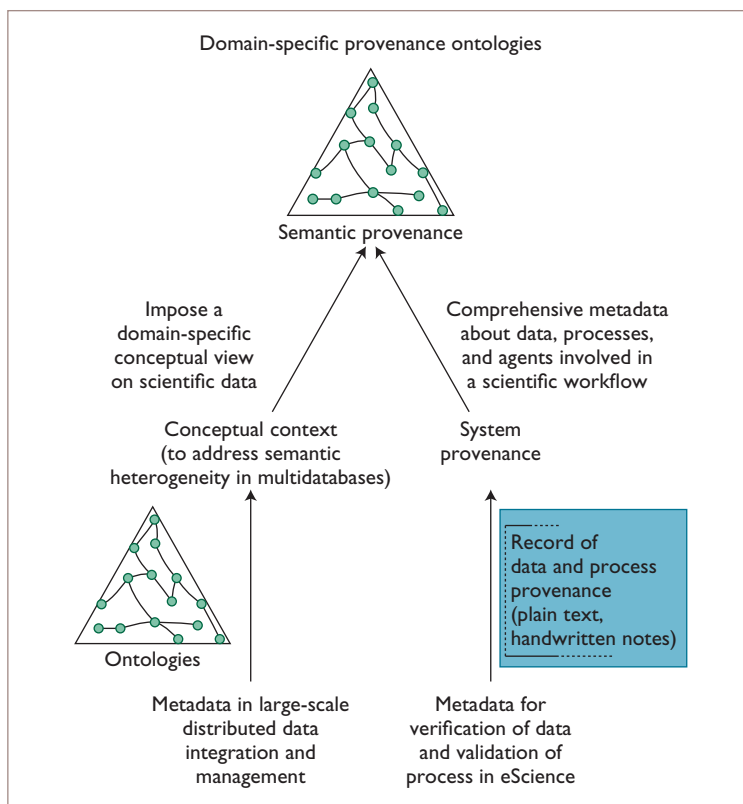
Domain-specific provenance ontologies

Semantic provenance

Impose a domain-specific conceptual view on scientific data

Comprehensive metadata about data, processes, and agents involved in a scientific workflow

Conceptual context (to address semantic heterogeneity in multidatabases)

System provenance

Record of data and process provenance (plain text, handwritten notes)

Ontologies

Metadata in large-scale distributed data integration and management

Metadata for verification of data and validation of process in eScience